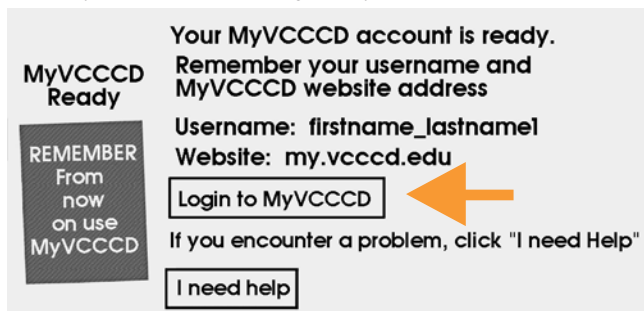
MyVCCCD Ready

REMEMBER From now on use MyVCCCD

Your MyVCCCD account is ready.

Remember your username and MyVCCCD website address

Username: firstname_lastname1

Website: my.vcccd.edu

Login to MyVCCCD

If you encounter a problem, click "I need Help"

I need help